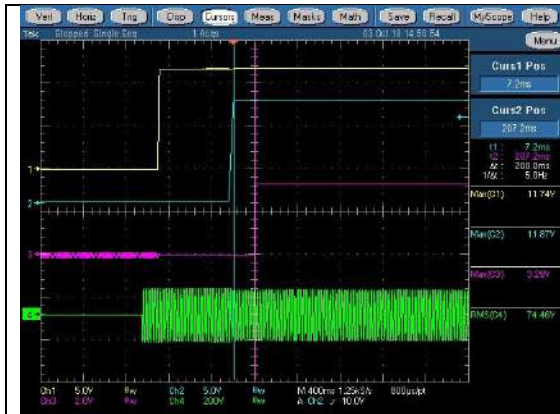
Vert Horiz Trig Disp Cursors Meas Masks Math Save Recall MyScope Help

Tek Stopped Single Seq 1 Acqs 03 Oct 18 14:50:54

Menu

Curs1 Pos
7.2ms

Curs2 Pos
207.2ms

t1: 7.2ms
t2: 207.2ms
Δt: 200.0ms
1/Δt: 5.0Hz

Max(C1) 11.74V

Max(C2) 11.87V

Max(C3) 3.20V

RMS(C4) 74.46V

1
2
3
4

Ch1 5.0V Bw Ch2 5.0V Bw M 400ms 1.25kS/s 800μs/pt
Ch3 2.0V Bw Ch4 200V Bw A Ch2 ↗ 10.0V